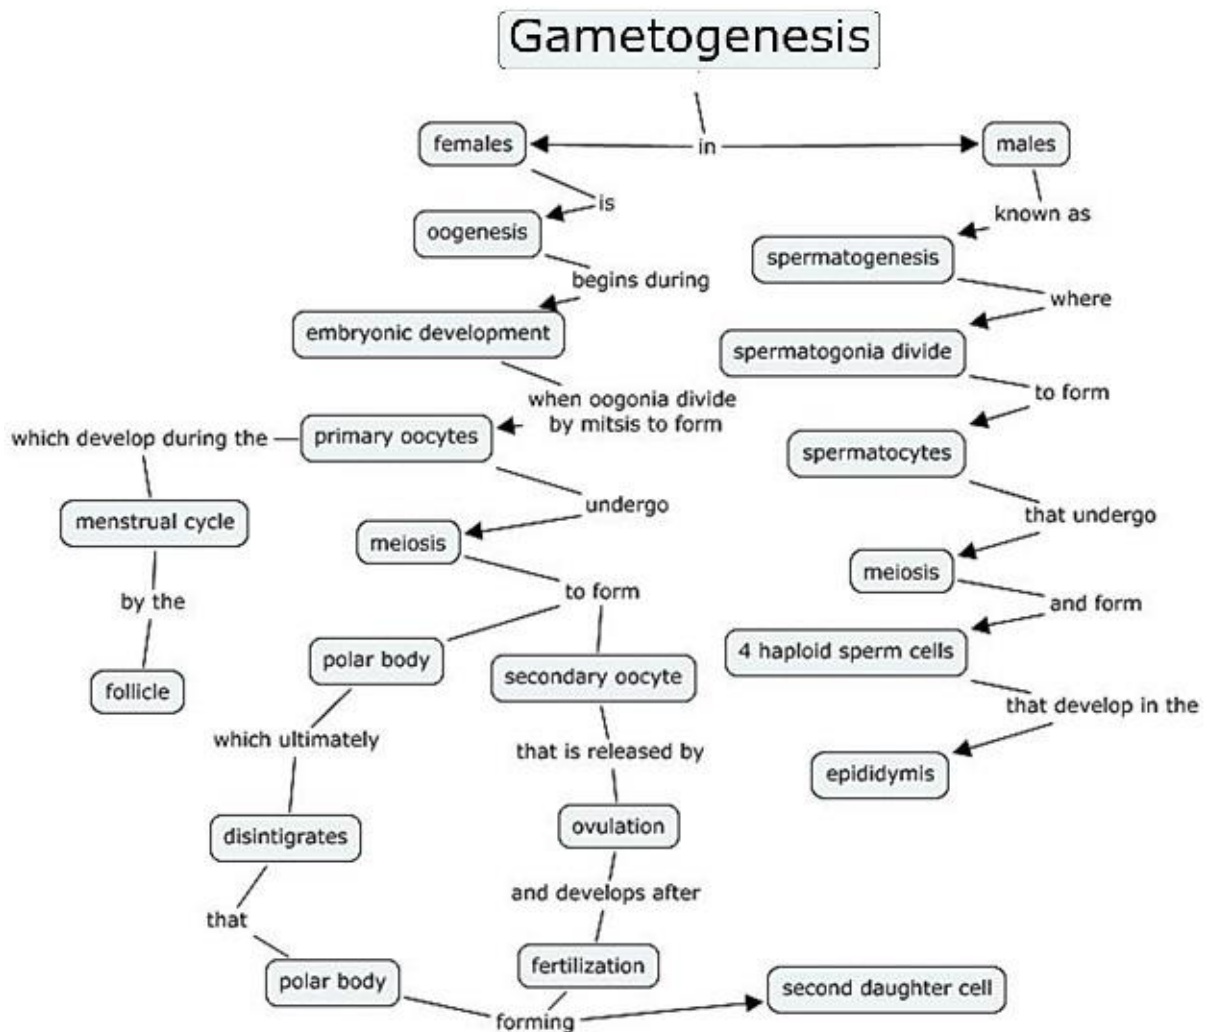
Gametogenesis

in

females

males

is

oogenesis

known as

spermatogenesis

begins during

embryonic development

where

spermatogonia divide

when oogonia divide by mitsis to form

to form

which develop during the

primary oocytes

spermatocytes

menstrual cycle

undergo

meiosis

that undergo

meiosis

by the

to form

and form

follicle

polar body

secondary oocyte

4 haploid sperm cells

that develop in the

which ultimately

that is released by

epididymis

disintigrates

ovulation

and develops after

that

fertilization

polar body

forming

second daughter cell